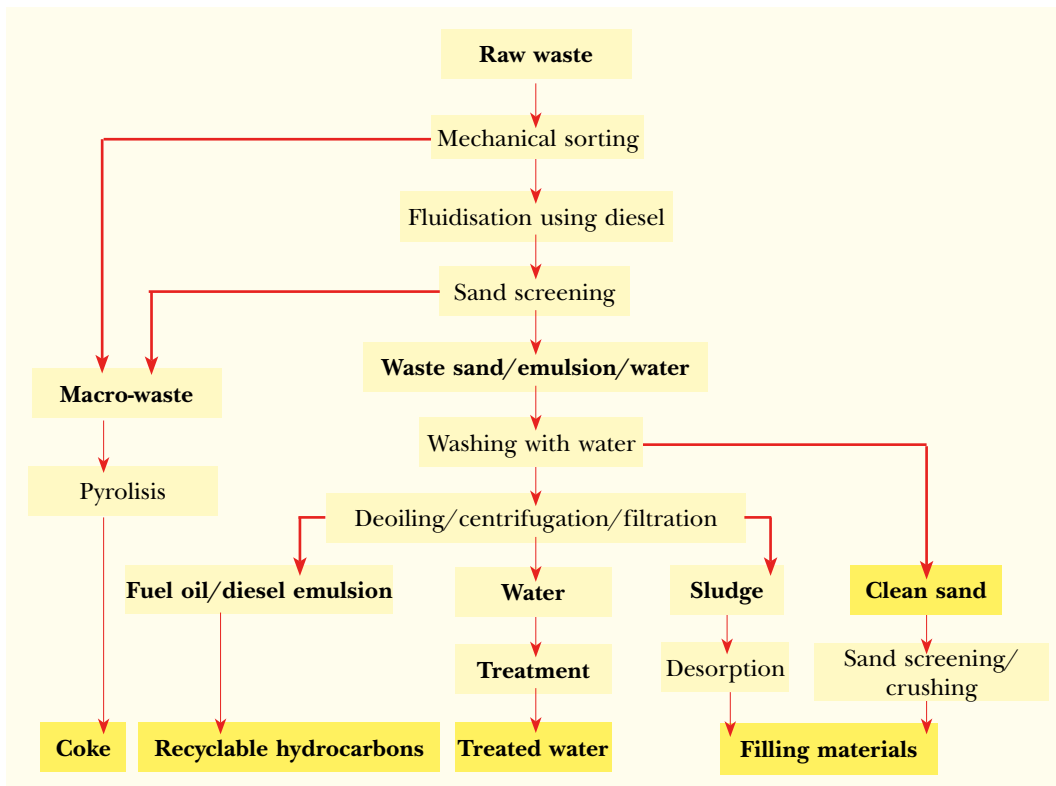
Raw waste

Mechanical sorting

Fluidisation using diesel

Sand screening

Waste sand/emulsion/water

Macro-waste

Washing with water

Pyrolisis

Deoiling/centrifugation/filtration

Fuel oil/diesel emulsion

Water

Sludge

Clean sand

Treatment

Desorption

Sand screening/ crushing

Coke

Recyclable hydrocarbons

Treated water

Filling materials